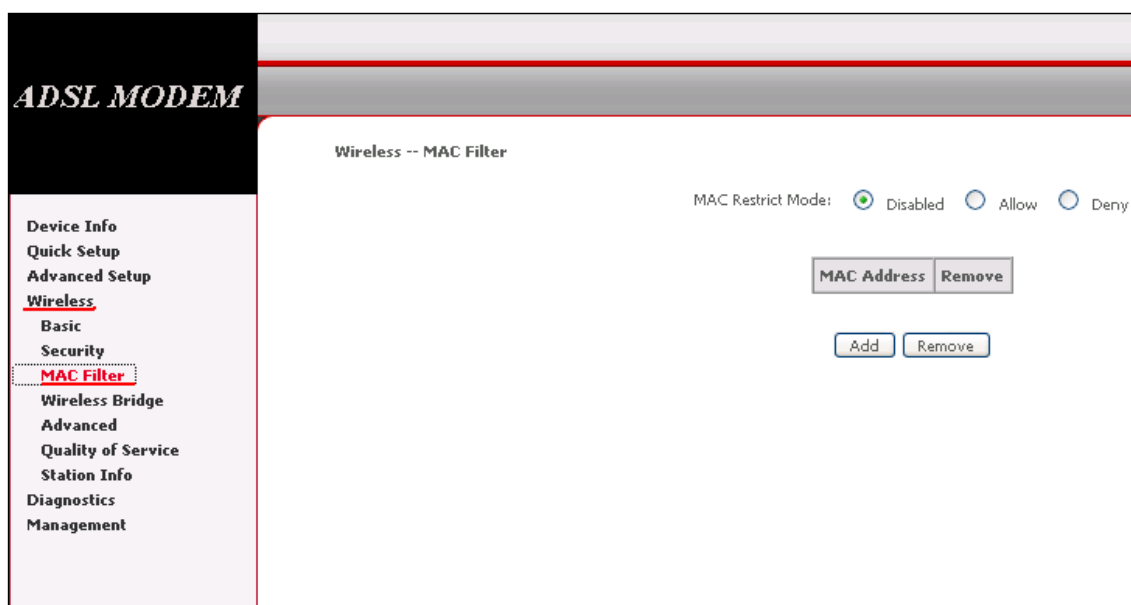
ADSL MODEM

Device Info
Quick Setup
Advanced Setup
Wireless
Basic
Security
MAC Filter
Wireless Bridge
Advanced
Quality of Service
Station Info
Diagnostics
Management

Wireless -- MAC Filter

MAC Restrict Mode: Disabled Allow Deny

| MAC Address | Remove |
|---|---|

Add Remove